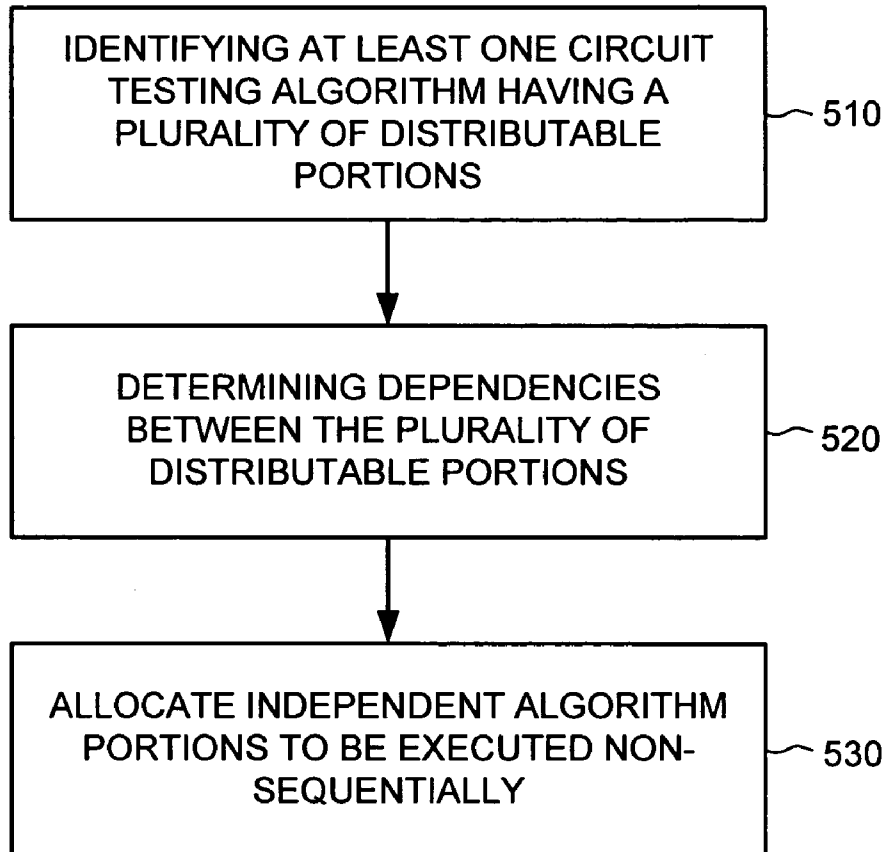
IDENTIFYING AT LEAST ONE CIRCUIT TESTING ALGORITHM HAVING A PLURALITY OF DISTRIBUTABLE PORTIONS

510

DETERMINING DEPENDENCIES BETWEEN THE PLURALITY OF DISTRIBUTABLE PORTIONS

520

ALLOCATE INDEPENDENT ALGORITHM PORTIONS TO BE EXECUTED NON-SEQUENTIALLY

530